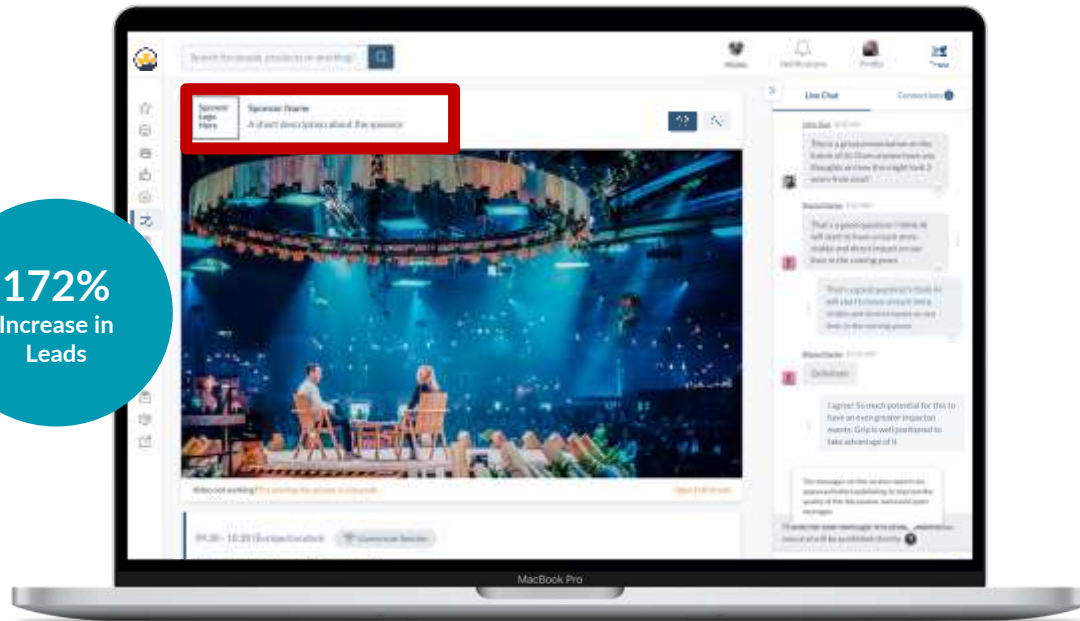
172%
Increase in Leads

Search for people, products or anything!

Mystic
Notifications
Profile

Sponsor Logo Here
Sponsor Name
A short description about the sponsor

Live Chat
Connections

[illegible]

There is a great presentation on the future of AI. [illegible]

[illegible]

That's a great question! I think AI will start to have a much more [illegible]

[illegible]

Definitely

I agree! So much potential for this to have an even greater impact on events. Grip is well positioned to take advantage of it

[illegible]

Video not working? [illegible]

09:30 - 10:30 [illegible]

MacBook Pro